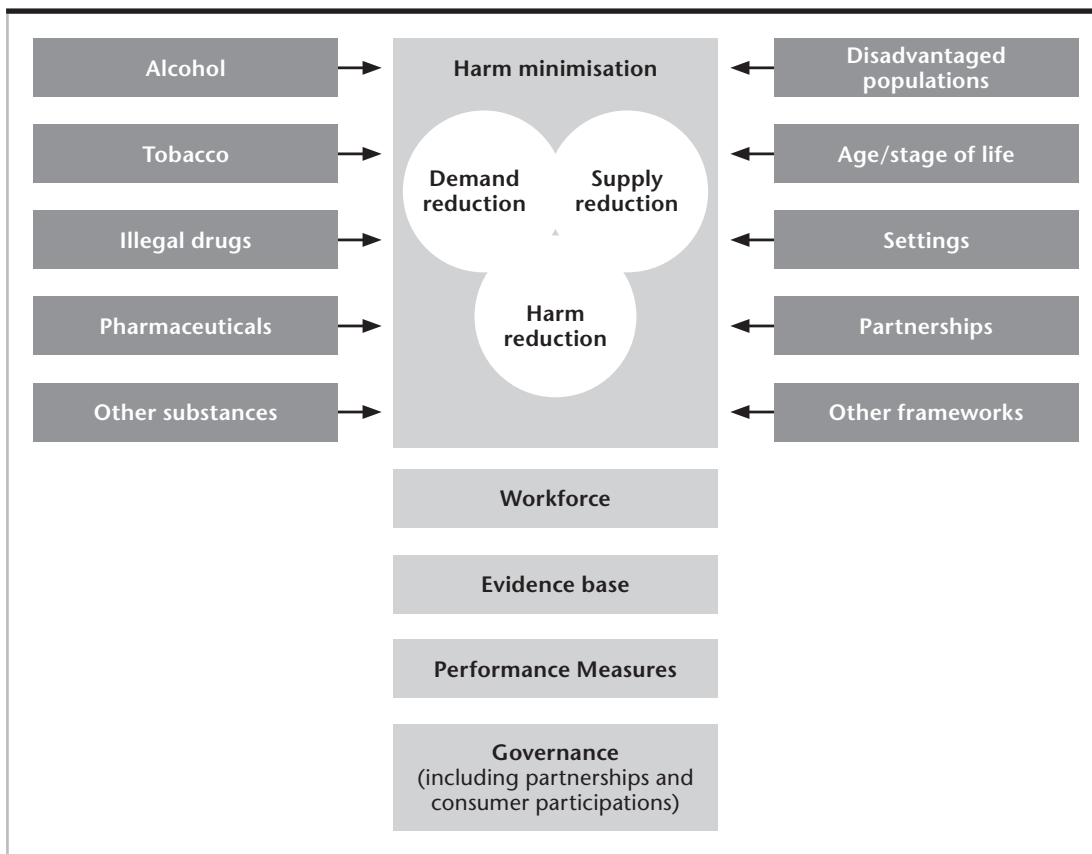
Alcohol

Tobacco

Illegal drugs

Pharmaceuticals

Other substances

Harm minimisation

Demand reduction

Supply reduction

Harm reduction

Disadvantaged populations

Age/stage of life

Settings

Partnerships

Other frameworks

Workforce

Evidence base

Performance Measures

Governance
(including partnerships and consumer participations)